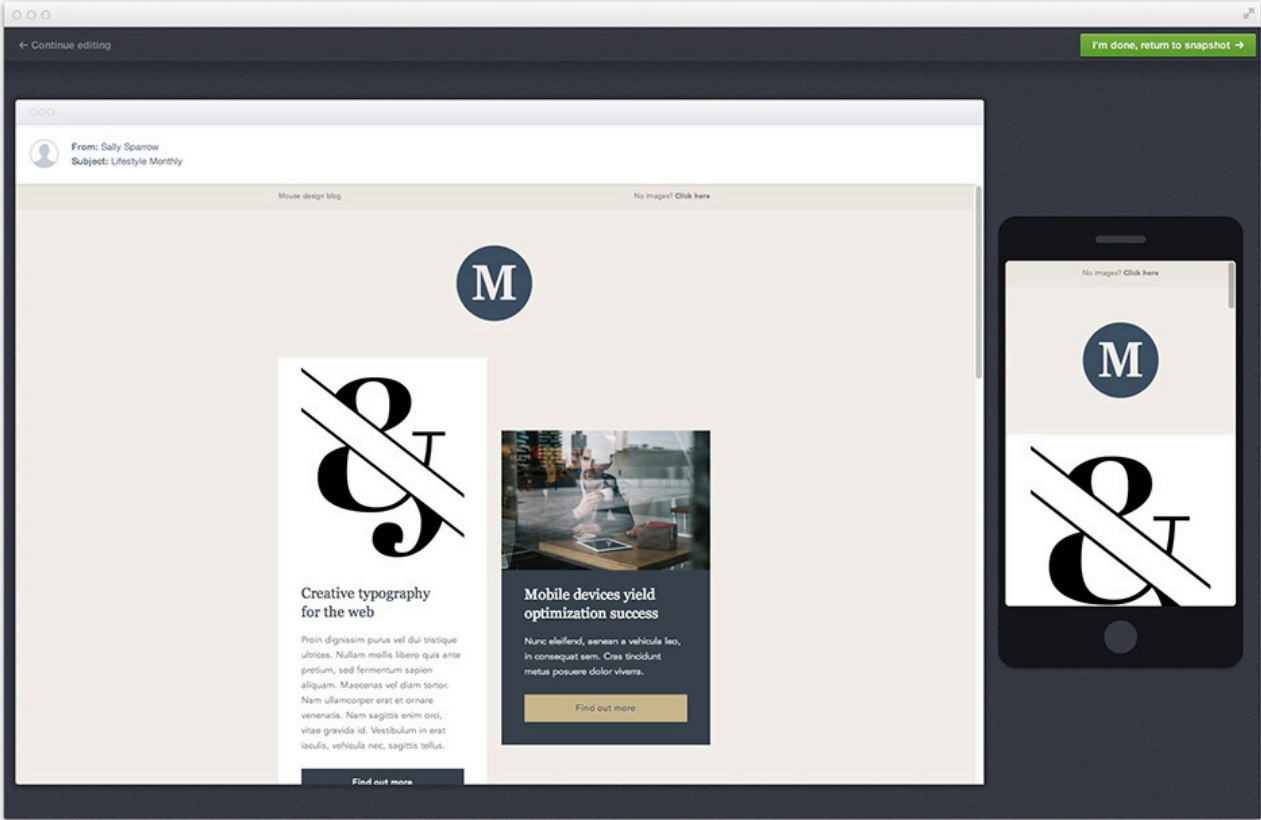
← Continue editing

I'm done, return to snapshot →

From: Sally Sparrow
Subject: Lifestyle Monthly

Mouse design blog

No images? Click here

M

Creative typography for the web

Proin dignissim purus vel dui tristique ultrices. Nullam mollis libero quis ante pretium, sed fermentum sapien aliquam. Maecenas vel diam tortor. Nam ullamcorper erat et ornare venenatis. Nam sagittis enim orci, vitae gravida id. Vestibulum in erat iaculis, vehicula nec, sagittis tellus.

Find out more

Mobile devices yield optimization success

Nunc eleifend, aenean a vehicula leo, in consequat sem. Cras tincidunt metus posuere dolor viverra.

Find out more

No images? Click here

M